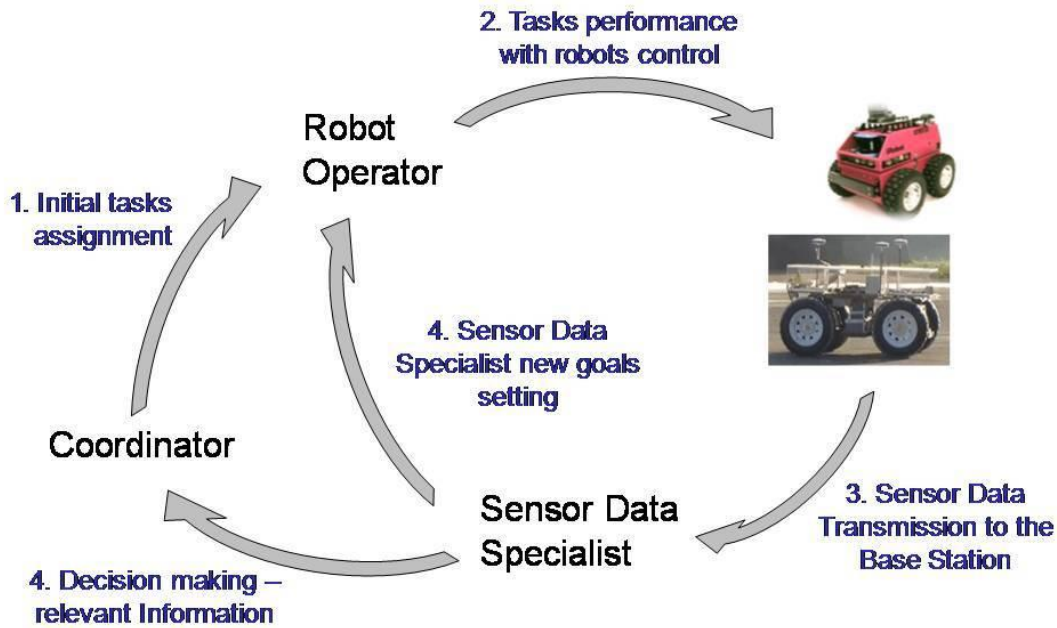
2. Tasks performance with robots control

Robot Operator

1. Initial tasks assignment

4. Sensor Data Specialist new goals setting

Coordinator

Sensor Data Specialist

3. Sensor Data Transmission to the Base Station

4. Decision making – relevant Information